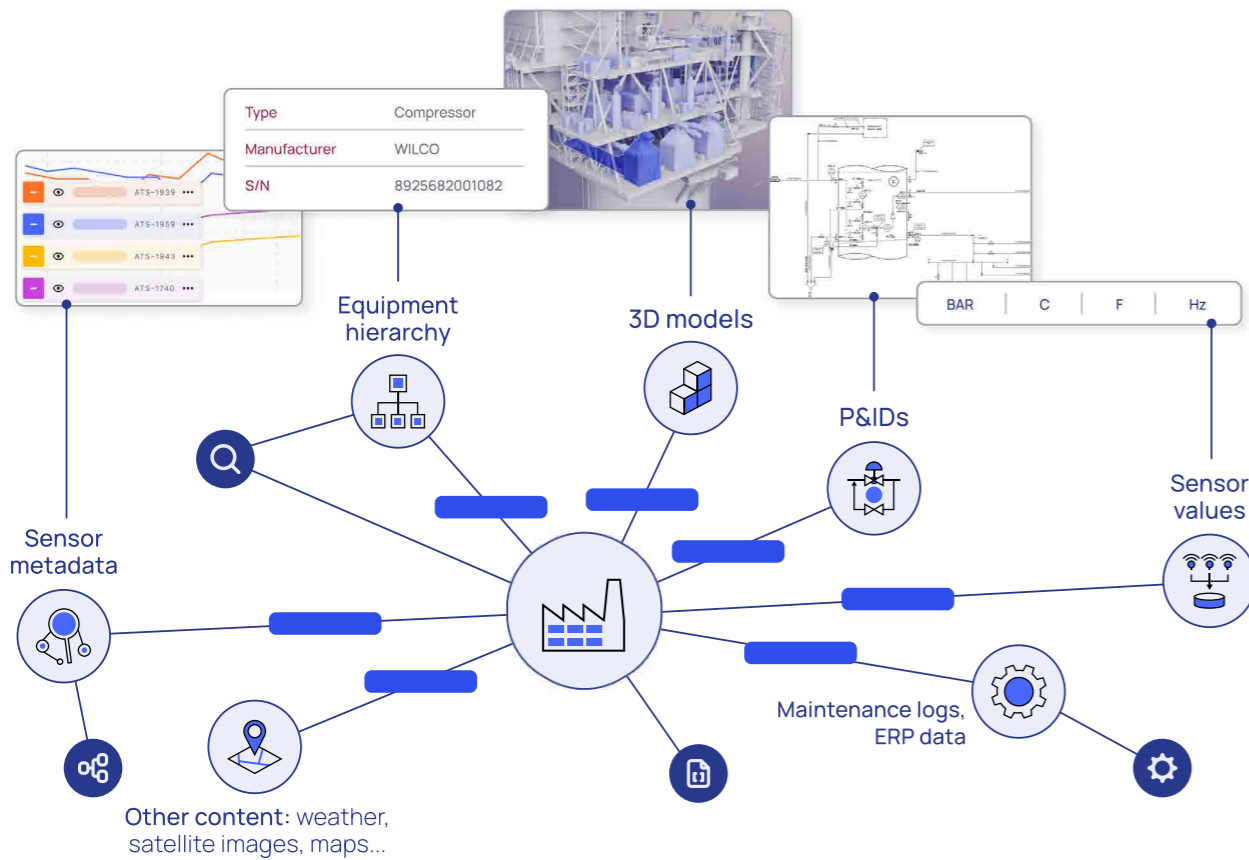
| Type | Compressor |
|---|---|
| Manufacturer | WILCO |
| S/N | 8925682001082 |

ATS-1939
ATS-1959
ATS-1943
ATS-1740

BAR | C | F | Hz

Equipment hierarchy

3D models

P&IDs

Sensor values

Sensor metadata

Maintenance logs, ERP data

Other content: weather, satellite images, maps...